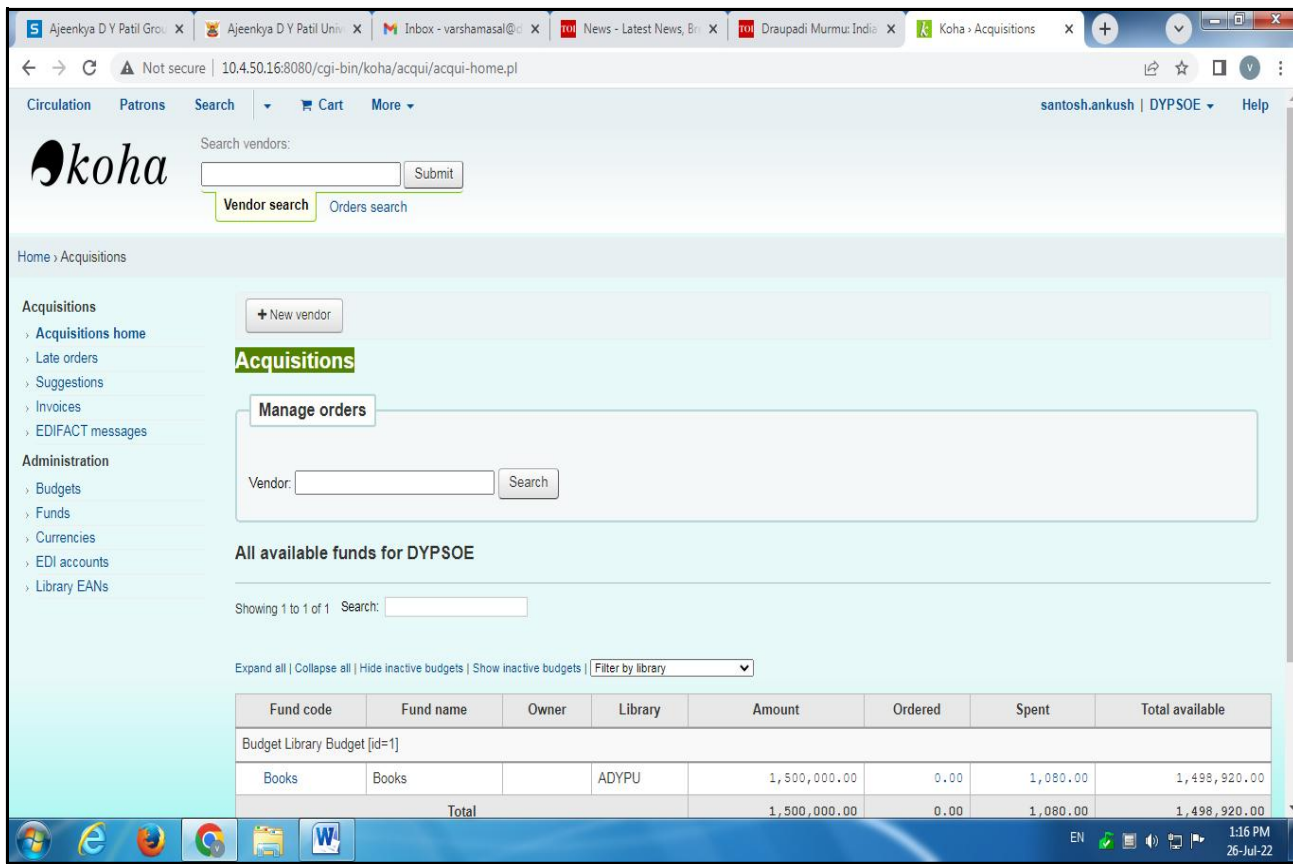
Ajeenkya D Y Patil Grou × | Ajeenkya D Y Patil Univ × | M Inbox - varshamasal@ × | TOI News - Latest News, Br × | TOI Draupadi Murmu: India × | Koha › Acquisitions ×

Not secure | 10.4.50.16:8080/cgi-bin/koha/acqui/acqui-home.pl

Circulation Patrons Search Cart More santosh.ankush | DYPSOE Help

koha

Search vendors:

Submit

Vendor search Orders search

Home › Acquisitions

Acquisitions
Acquisitions home
Late orders
Suggestions
Invoices
EDIFACT messages
Administration
Budgets
Funds
Currencies
EDI accounts
Library EANs

+ New vendor

Acquisitions

Manage orders

Vendor: Search

All available funds for DYPSOE

Showing 1 to 1 of 1 Search:

Expand all | Collapse all | Hide inactive budgets | Show inactive budgets | Filter by library

| Fund code | Fund name | Owner | Library | Amount | Ordered | Spent | Total available |
|---|---|---|---|---|---|---|---|
| Budget Library Budget [id=1] | | | | | | | |
| Books | Books | | ADYPU | 1,500,000.00 | 0.00 | 1,080.00 | 1,498,920.00 |
| Total | | | | 1,500,000.00 | 0.00 | 1,080.00 | 1,498,920.00 |

EN 1:16 PM 26-Jul-22